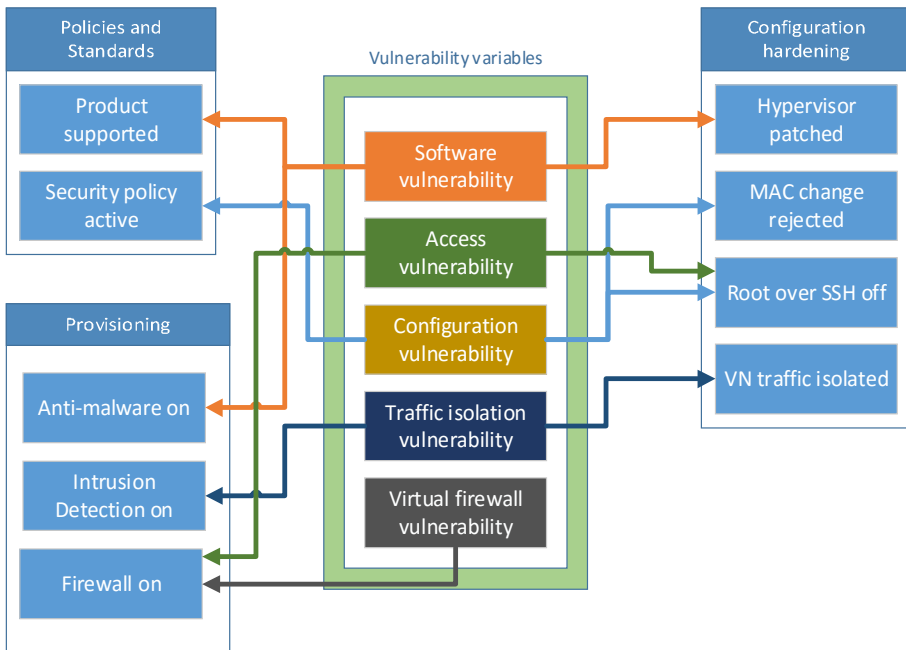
Policies and Standards

Product supported

Security policy active

Vulnerability variables

Software vulnerability

Access vulnerability

Configuration vulnerability

Traffic isolation vulnerability

Virtual firewall vulnerability

Configuration hardening

Hypervisor patched

MAC change rejected

Root over SSH off

VN traffic isolated

Provisioning

Anti-malware on

Intrusion Detection on

Firewall on